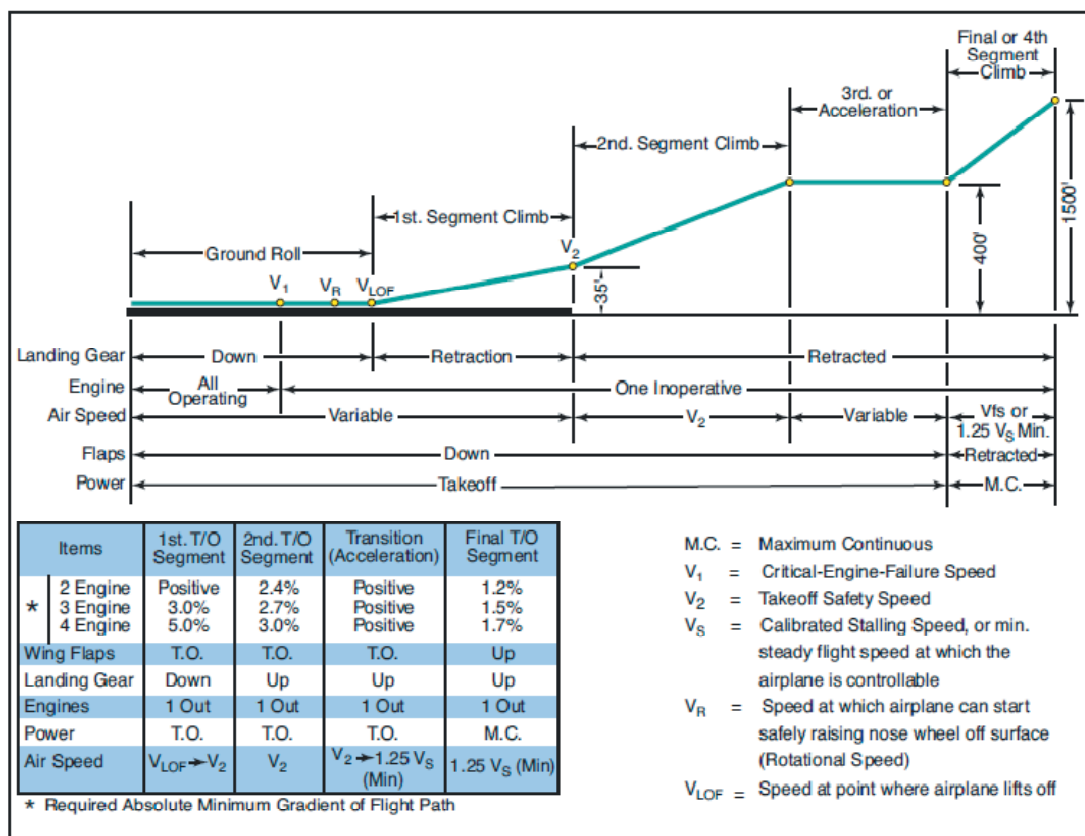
Final or 4th Segment Climb

3rd. or Acceleration

2nd. Segment Climb

1st. Segment Climb

Ground Roll

$V_1$ $V_R$ $V_{LOF}$ $V_2$

35'

400'

1500'

| Landing Gear | Down | Retraction | Retracted |
|---|---|---|---|
| Engine | All Operating | One Inoperative | |
| Air Speed | Variable | $V_2$ | Variable / Vfs or 1.25 $V_S$ Min. |
| Flaps | Down | | Retracted |
| Power | Takeoff | | M.C. |

| Items | 1st. T/O Segment | 2nd. T/O Segment | Transition (Acceleration) | Final T/O Segment |
|---|---|---|---|---|
| * 2 Engine<br>3 Engine<br>4 Engine | Positive<br>3.0%<br>5.0% | 2.4%<br>2.7%<br>3.0% | Positive<br>Positive<br>Positive | 1.2%<br>1.5%<br>1.7% |
| Wing Flaps | T.O. | T.O. | T.O. | Up |
| Landing Gear | Down | Up | Up | Up |
| Engines | 1 Out | 1 Out | 1 Out | 1 Out |
| Power | T.O. | T.O. | T.O. | M.C. |
| Air Speed | $V_{LOF} \rightarrow V_2$ | $V_2$ | $V_2 \rightarrow 1.25 V_S$ (Min) | 1.25 $V_S$ (Min) |

* Required Absolute Minimum Gradient of Flight Path

M.C. = Maximum Continuous
$V_1$ = Critical-Engine-Failure Speed
$V_2$ = Takeoff Safety Speed
$V_S$ = Calibrated Stalling Speed, or min. steady flight speed at which the airplane is controllable
$V_R$ = Speed at which airplane can start safely raising nose wheel off surface (Rotational Speed)
$V_{LOF}$ = Speed at point where airplane lifts off